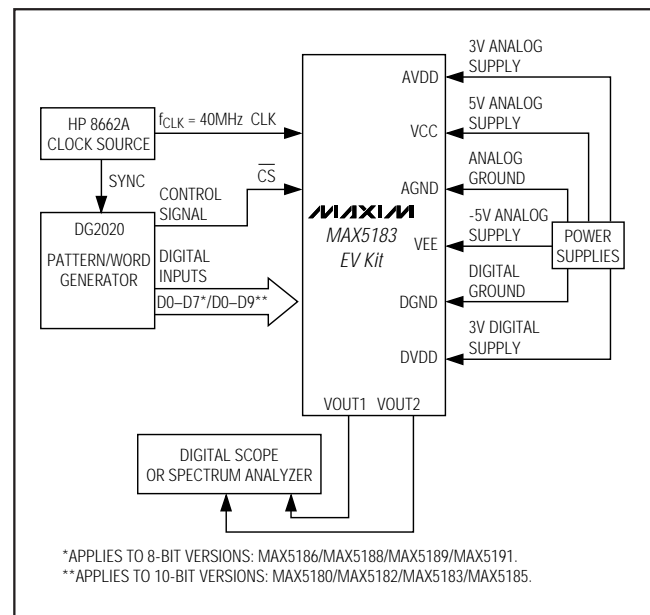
HP 8662A CLOCK SOURCE

$f_{CLK}$ = 40MHz CLK

SYNC

DG2020 PATTERN/WORD GENERATOR

CONTROL SIGNAL

$\overline{CS}$

DIGITAL INPUTS

D0–D7*/D0–D9**

MAXIM

MAX5183 EV Kit

AVDD

VCC

AGND

VEE

DGND

DVDD

VOUT1 VOUT2

3V ANALOG SUPPLY

5V ANALOG SUPPLY

ANALOG GROUND

-5V ANALOG SUPPLY

DIGITAL GROUND

3V DIGITAL SUPPLY

POWER SUPPLIES

DIGITAL SCOPE OR SPECTRUM ANALYZER

*APPLIES TO 8-BIT VERSIONS: MAX5186/MAX5188/MAX5189/MAX5191.
**APPLIES TO 10-BIT VERSIONS: MAX5180/MAX5182/MAX5183/MAX5185.